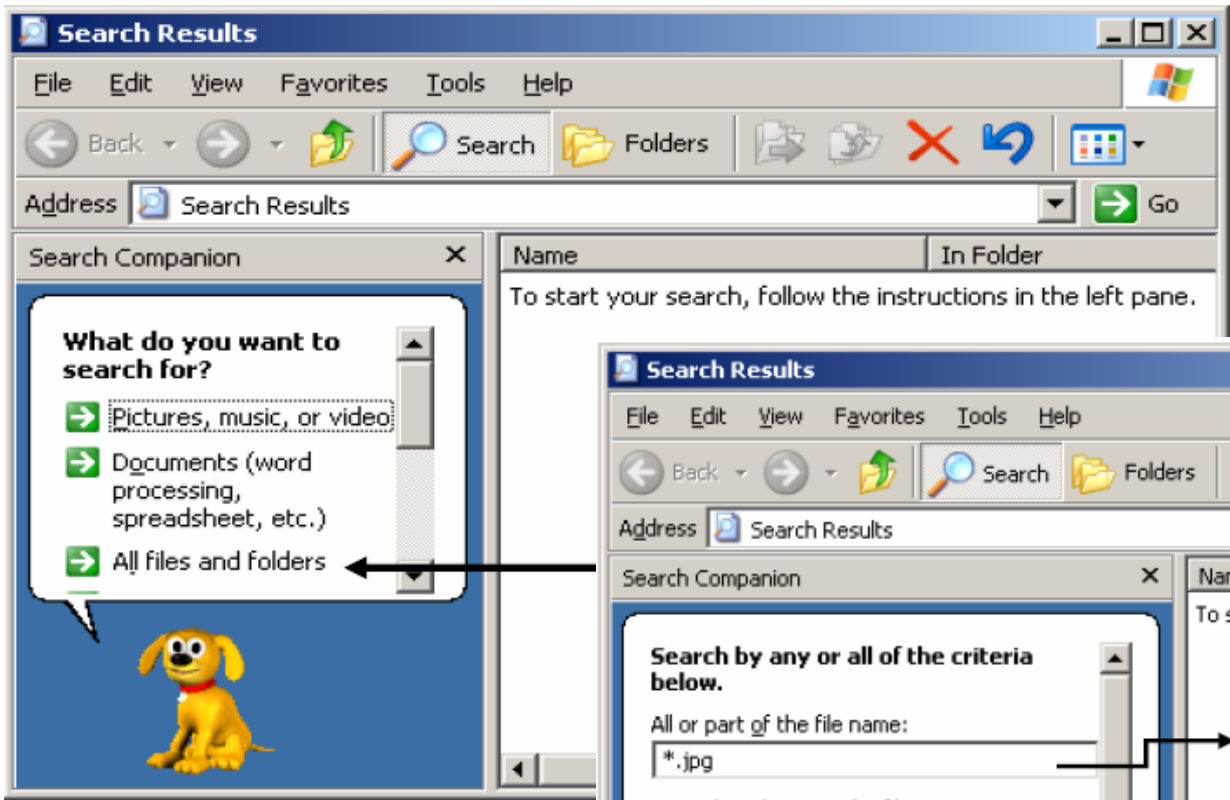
Search Results

File Edit View Favorites Tools Help

Back Search Folders

Address Search Results Go

Search Companion ×

Name In Folder

To start your search, follow the instructions in the left pane.

What do you want to search for?

Pictures, music, or video

Documents (word processing, spreadsheet, etc.)

All files and folders

Search Results

File Edit View Favorites Tools Help

Back Search Folders

Address Search Results

Search Companion ×

Nar

To s

Search by any or all of the criteria below.

All or part of the file name:

*.jpg